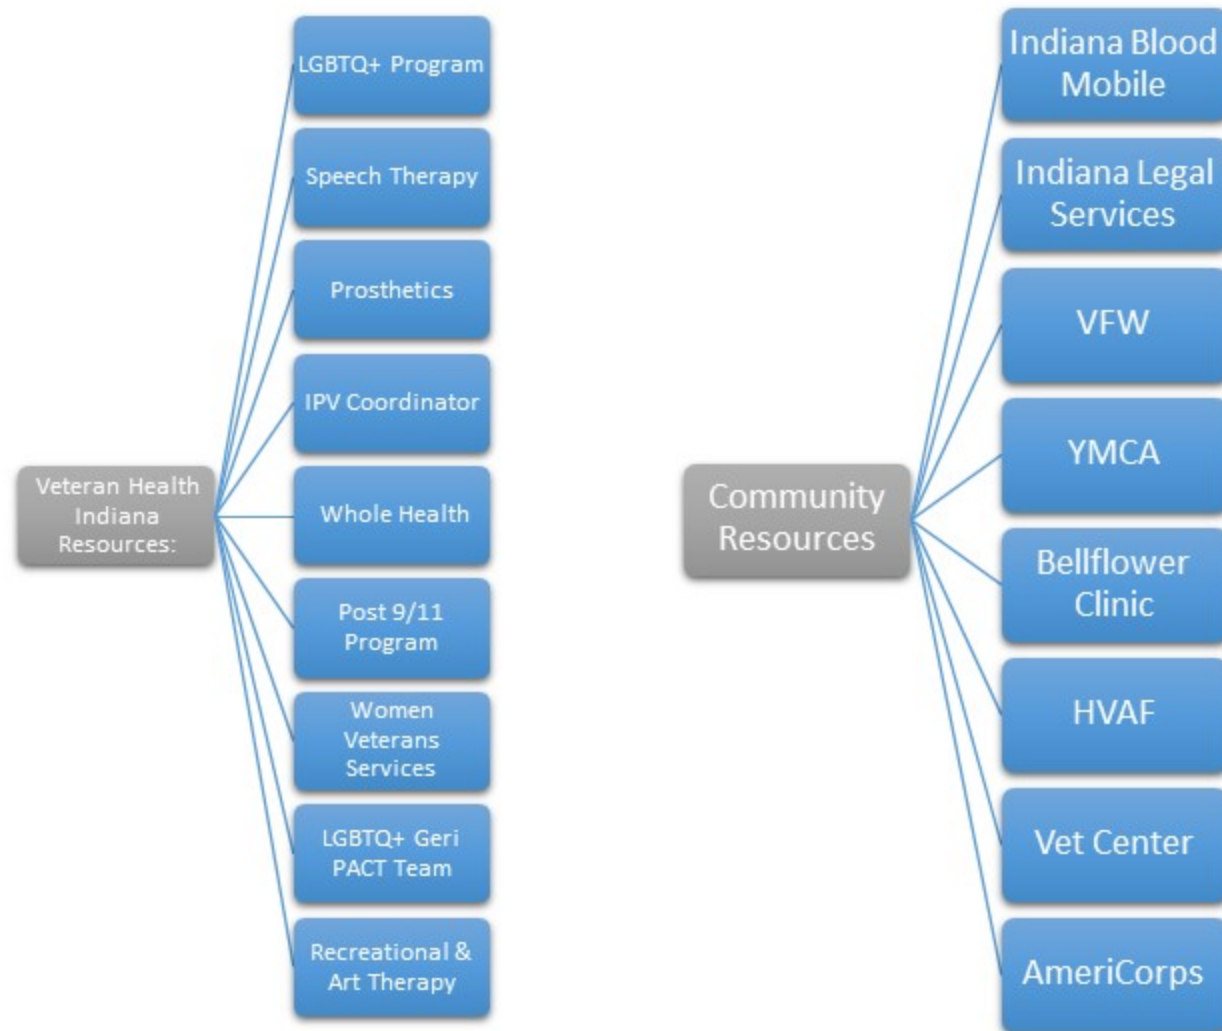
Veteran Health Indiana Resources:

LGBTQ+ Program

Speech Therapy

Prosthetics

IPV Coordinator

Whole Health

Post 9/11 Program

Women Veterans Services

LGBTQ+ Geri PACT Team

Recreational & Art Therapy

Community Resources

Indiana Blood Mobile

Indiana Legal Services

VFW

YMCA

Bellflower Clinic

HVAF

Vet Center

AmeriCorps